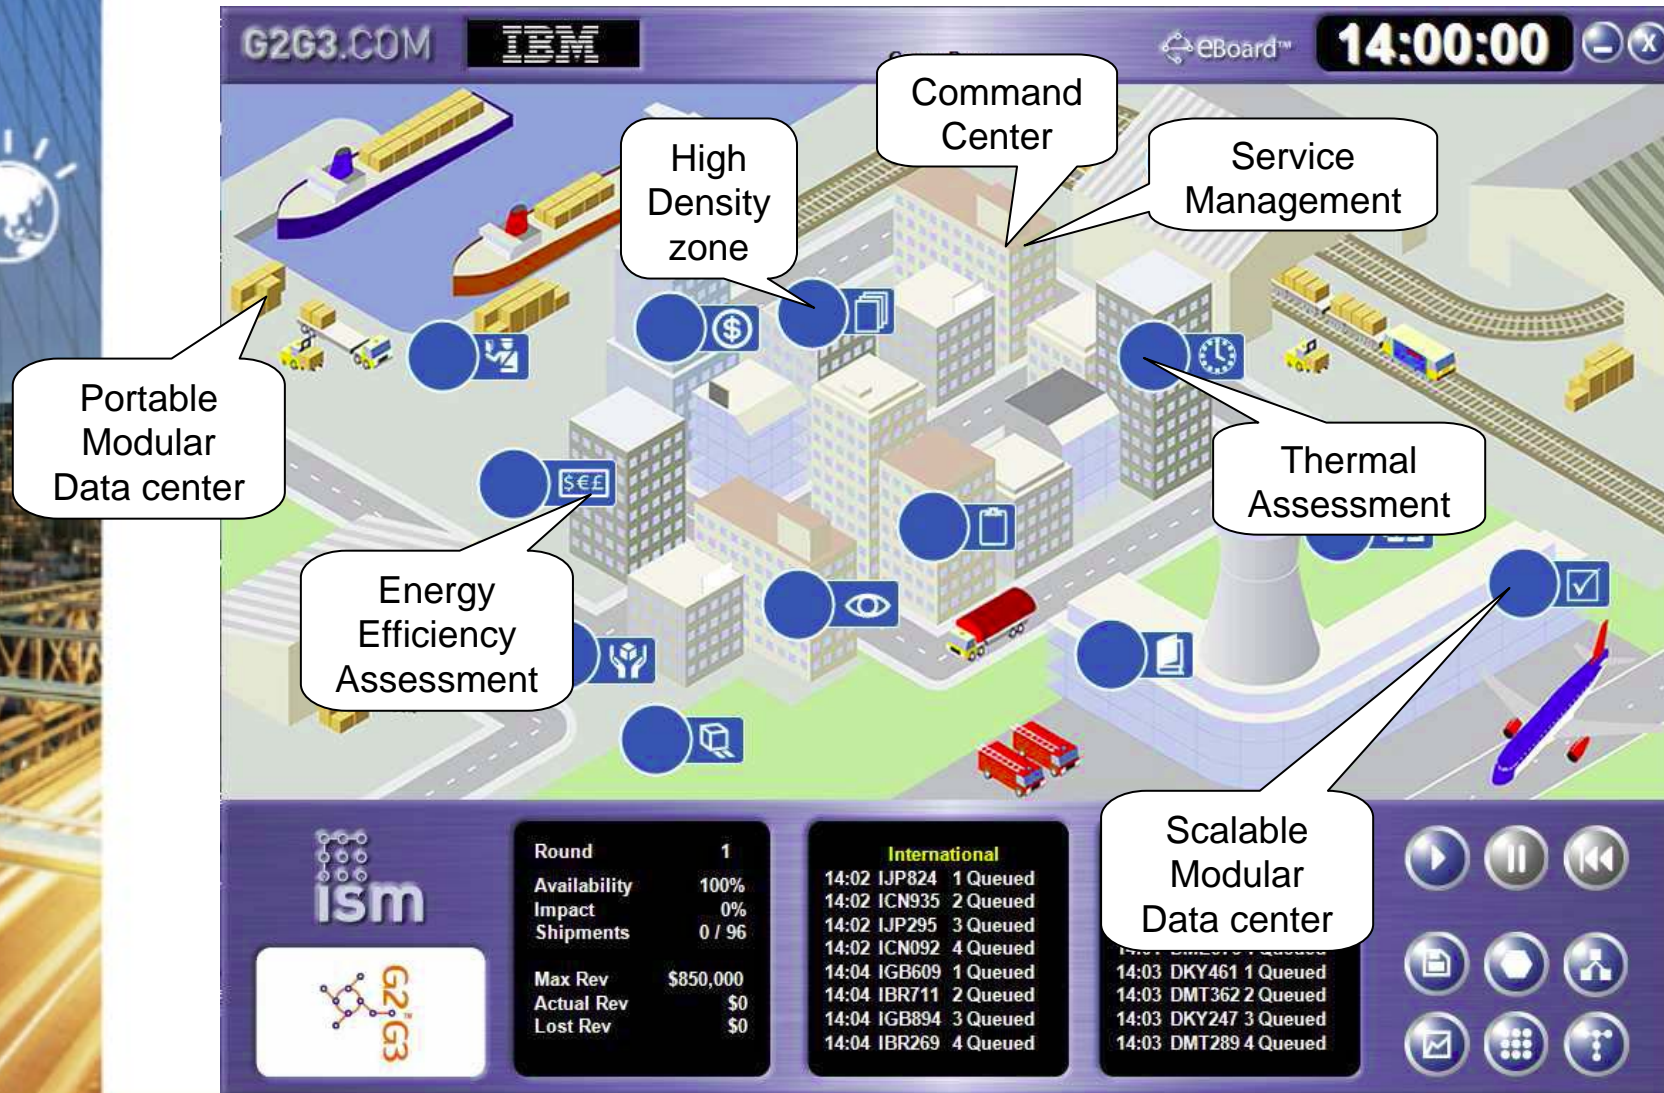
G2G3.COM IBM eBoard™ 14:00:00

Command Center

High Density zone

Service Management

Portable Modular Data center

Thermal Assessment

Energy Efficiency Assessment

Scalable Modular Data center

ism

G2G3

| Round | 1 |
|---|---|
| Availability | 100% |
| Impact | 0% |
| Shipments | 0 / 96 |
| Max Rev | \$850,000 |
| Actual Rev | \$0 |
| Lost Rev | \$0 |

International
14:02 IJP824 1 Queued
14:02 ICN935 2 Queued
14:02 IJP295 3 Queued
14:02 ICN092 4 Queued
14:04 IGB609 1 Queued
14:04 IBR711 2 Queued
14:04 IGB894 3 Queued
14:04 IBR269 4 Queued

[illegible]
14:03 DKY461 1 Queued
14:03 DMT362 2 Queued
14:03 DKY247 3 Queued
14:03 DMT289 4 Queued